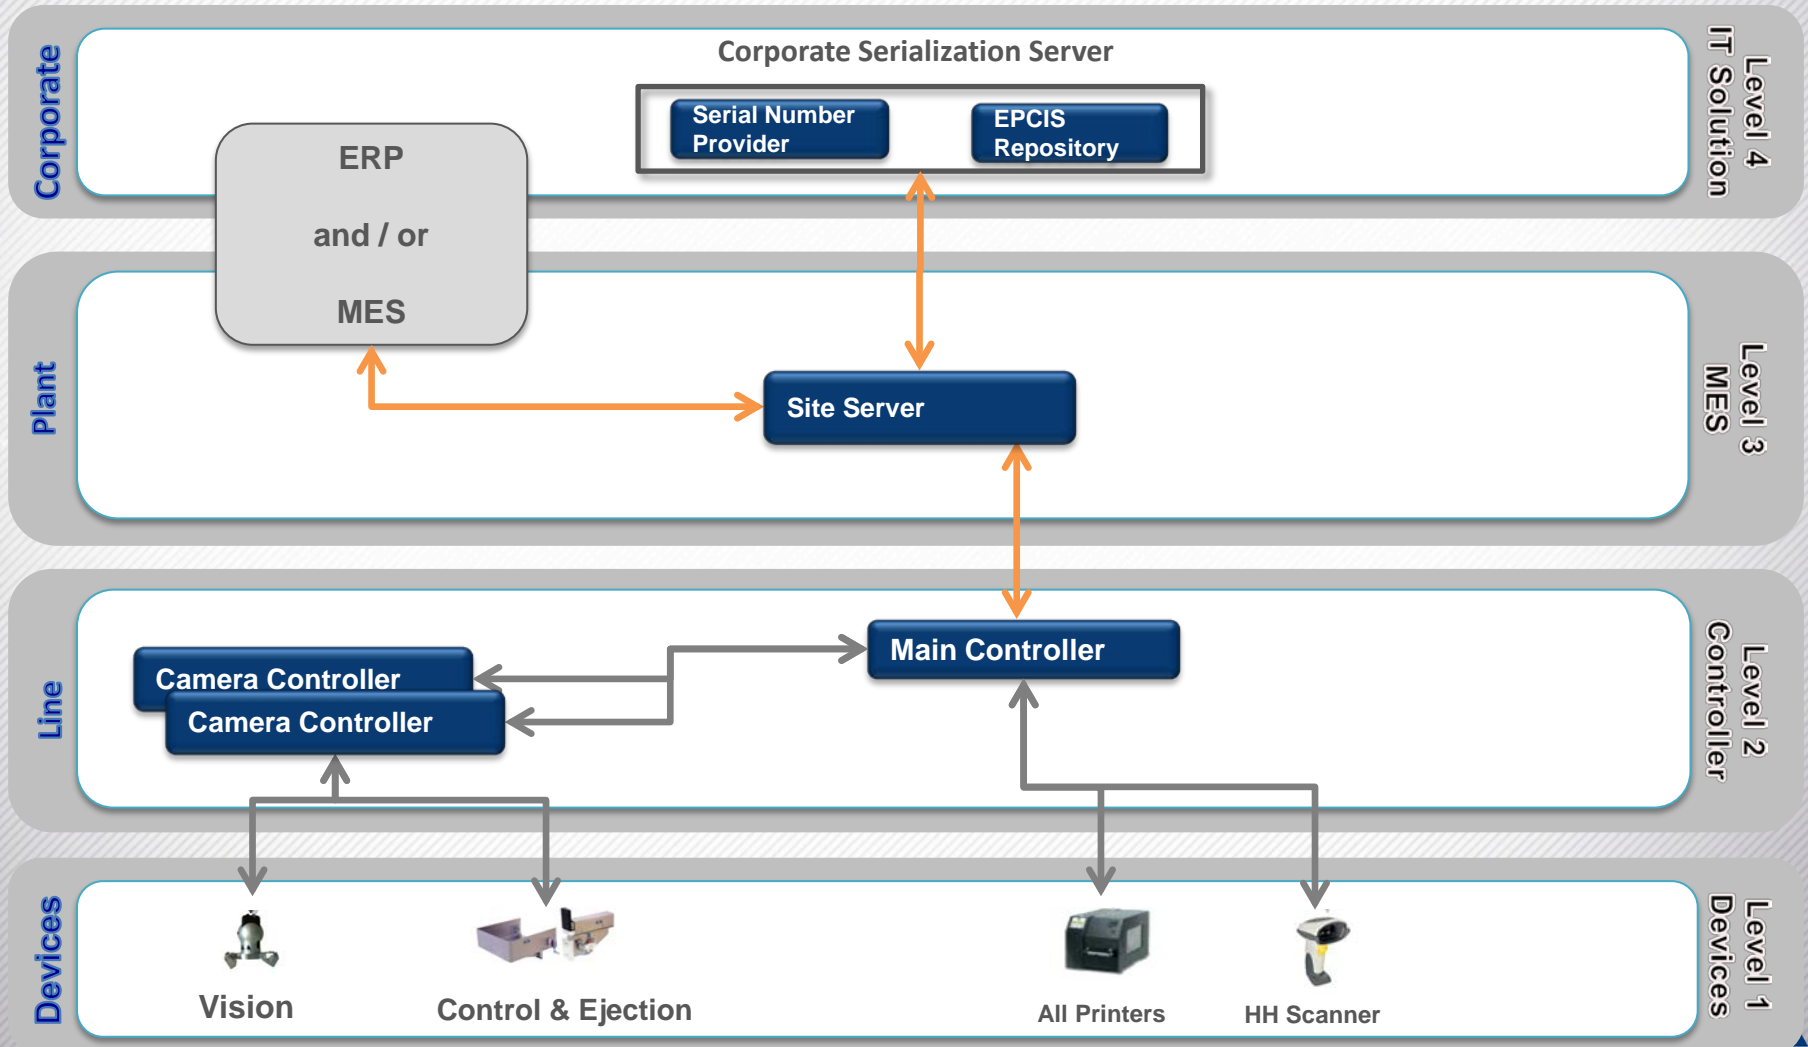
Corporate

Corporate Serialization Server

Serial Number Provider

EPCIS Repository

Level 4
IT Solution

ERP

and / or

MES

Plant

Site Server

Level 3
MES

Line

Main Controller

Camera Controller

Camera Controller

Level 2
Controller

Devices

Vision

Control & Ejection

All Printers

HH Scanner

Level 1
Devices